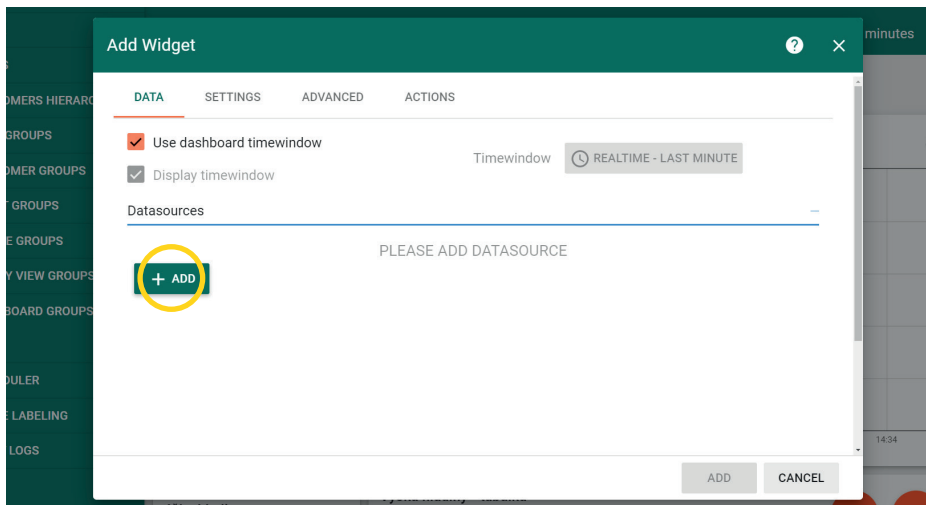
minutes

S
OMERS HIERARC
GROUPS
OMER GROUPS
T GROUPS
E GROUPS
Y VIEW GROUPS
BOARD GROUPS
DULER
E LABELING
LOGS

Add Widget

DATA SETTINGS ADVANCED ACTIONS

Use dashboard timewindow
Display timewindow

Timewindow REALTIME - LAST MINUTE

Datasources

PLEASE ADD DATASOURCE

+ ADD

14:34

ADD CANCEL